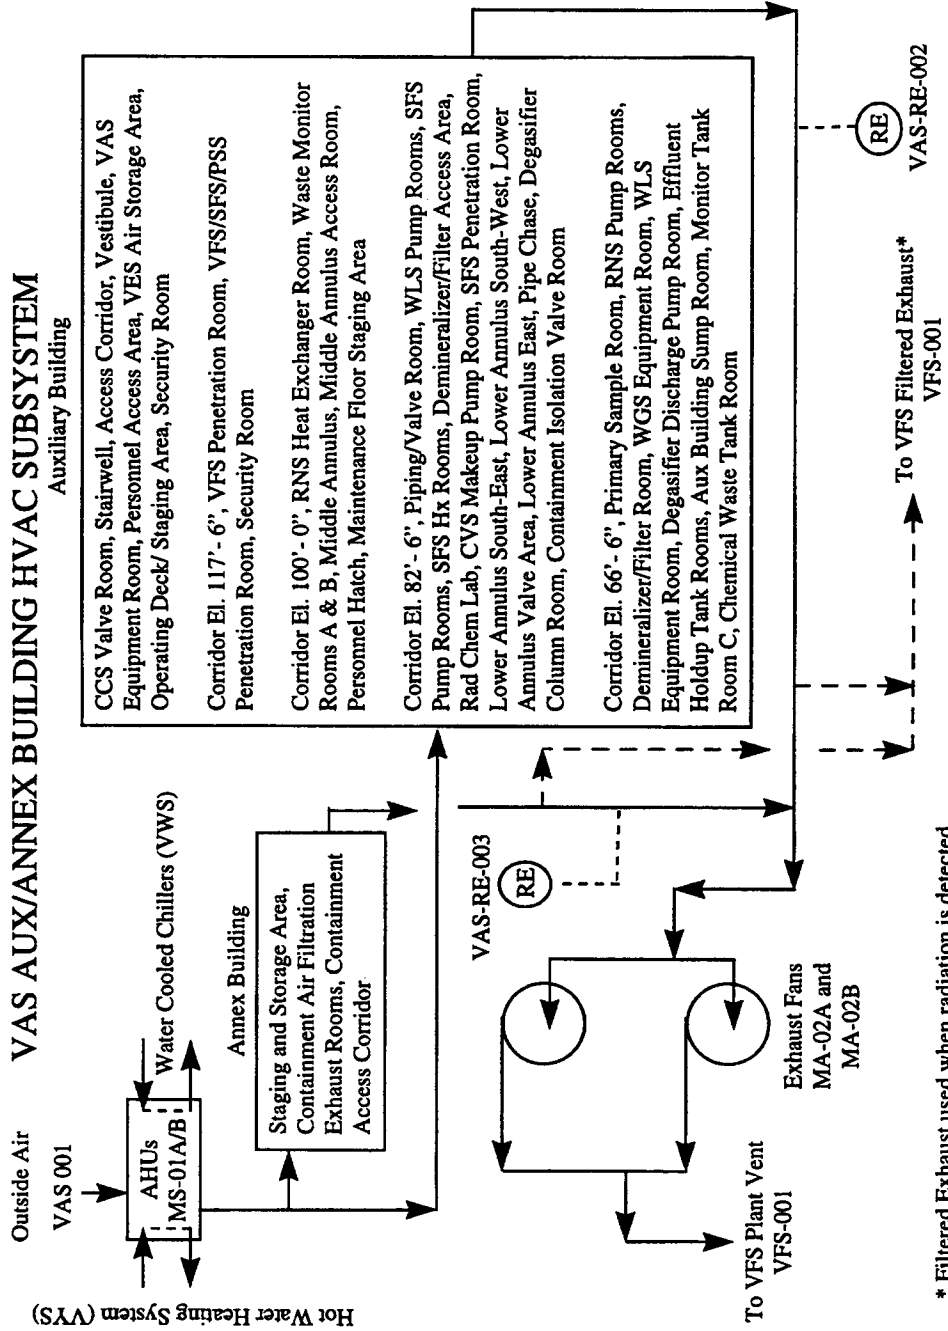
VAS AUX/ANNEX BUILDING HVAC SUBSYSTEM

Auxiliary Building

CCS Valve Room, Stairwell, Access Corridor, Vestibule, VAS Equipment Room, Personnel Access Area, VES Air Storage Area, Operating Deck/ Staging Area, Security Room

Corridor El. 117'- 6", VFS Penetration Room, VFS/SFS/PSS Penetration Room, Security Room

Corridor El. 100'- 0", RNS Heat Exchanger Room, Waste Monitor Rooms A & B, Middle Annulus, Middle Annulus Access Room, Personnel Hatch, Maintenance Floor Staging Area

Corridor El. 82'- 6", Piping/Valve Room, WLS Pump Rooms, SFS Pump Rooms, SFS Hx Rooms, Demineralizer/Filter Access Area, Rad Chem Lab, CVS Makeup Pump Room, SFS Penetration Room, Lower Annulus South-East, Lower Annulus South-West, Lower Annulus Valve Area, Lower Annulus East, Pipe Chase, Degasifier Column Room, Containment Isolation Valve Room

Corridor El. 66'- 6", Primary Sample Room, RNS Pump Rooms, Demineralizer/Filter Room, WGS Equipment Room, WLS Equipment Room, Degasifier Discharge Pump Room, Effluent Holdup Tank Rooms, Aux Building Sump Room, Monitor Tank Room C, Chemical Waste Tank Room

Outside Air
VAS 001

AHUs
MS-01A/B

Water Cooled Chillers (VWS)

Hot Water Heating System (VYS)

Annex Building

Staging and Storage Area, Containment Air Filtration Exhaust Rooms, Containment Access Corridor

VAS-RE-003

RE

RE

VAS-RE-002

Exhaust Fans
MA-02A and
MA-02B

To VFS Plant Vent
VFS-001

To VFS Filtered Exhaust*
VFS-001

* Filtered Exhaust used when radiation is detected